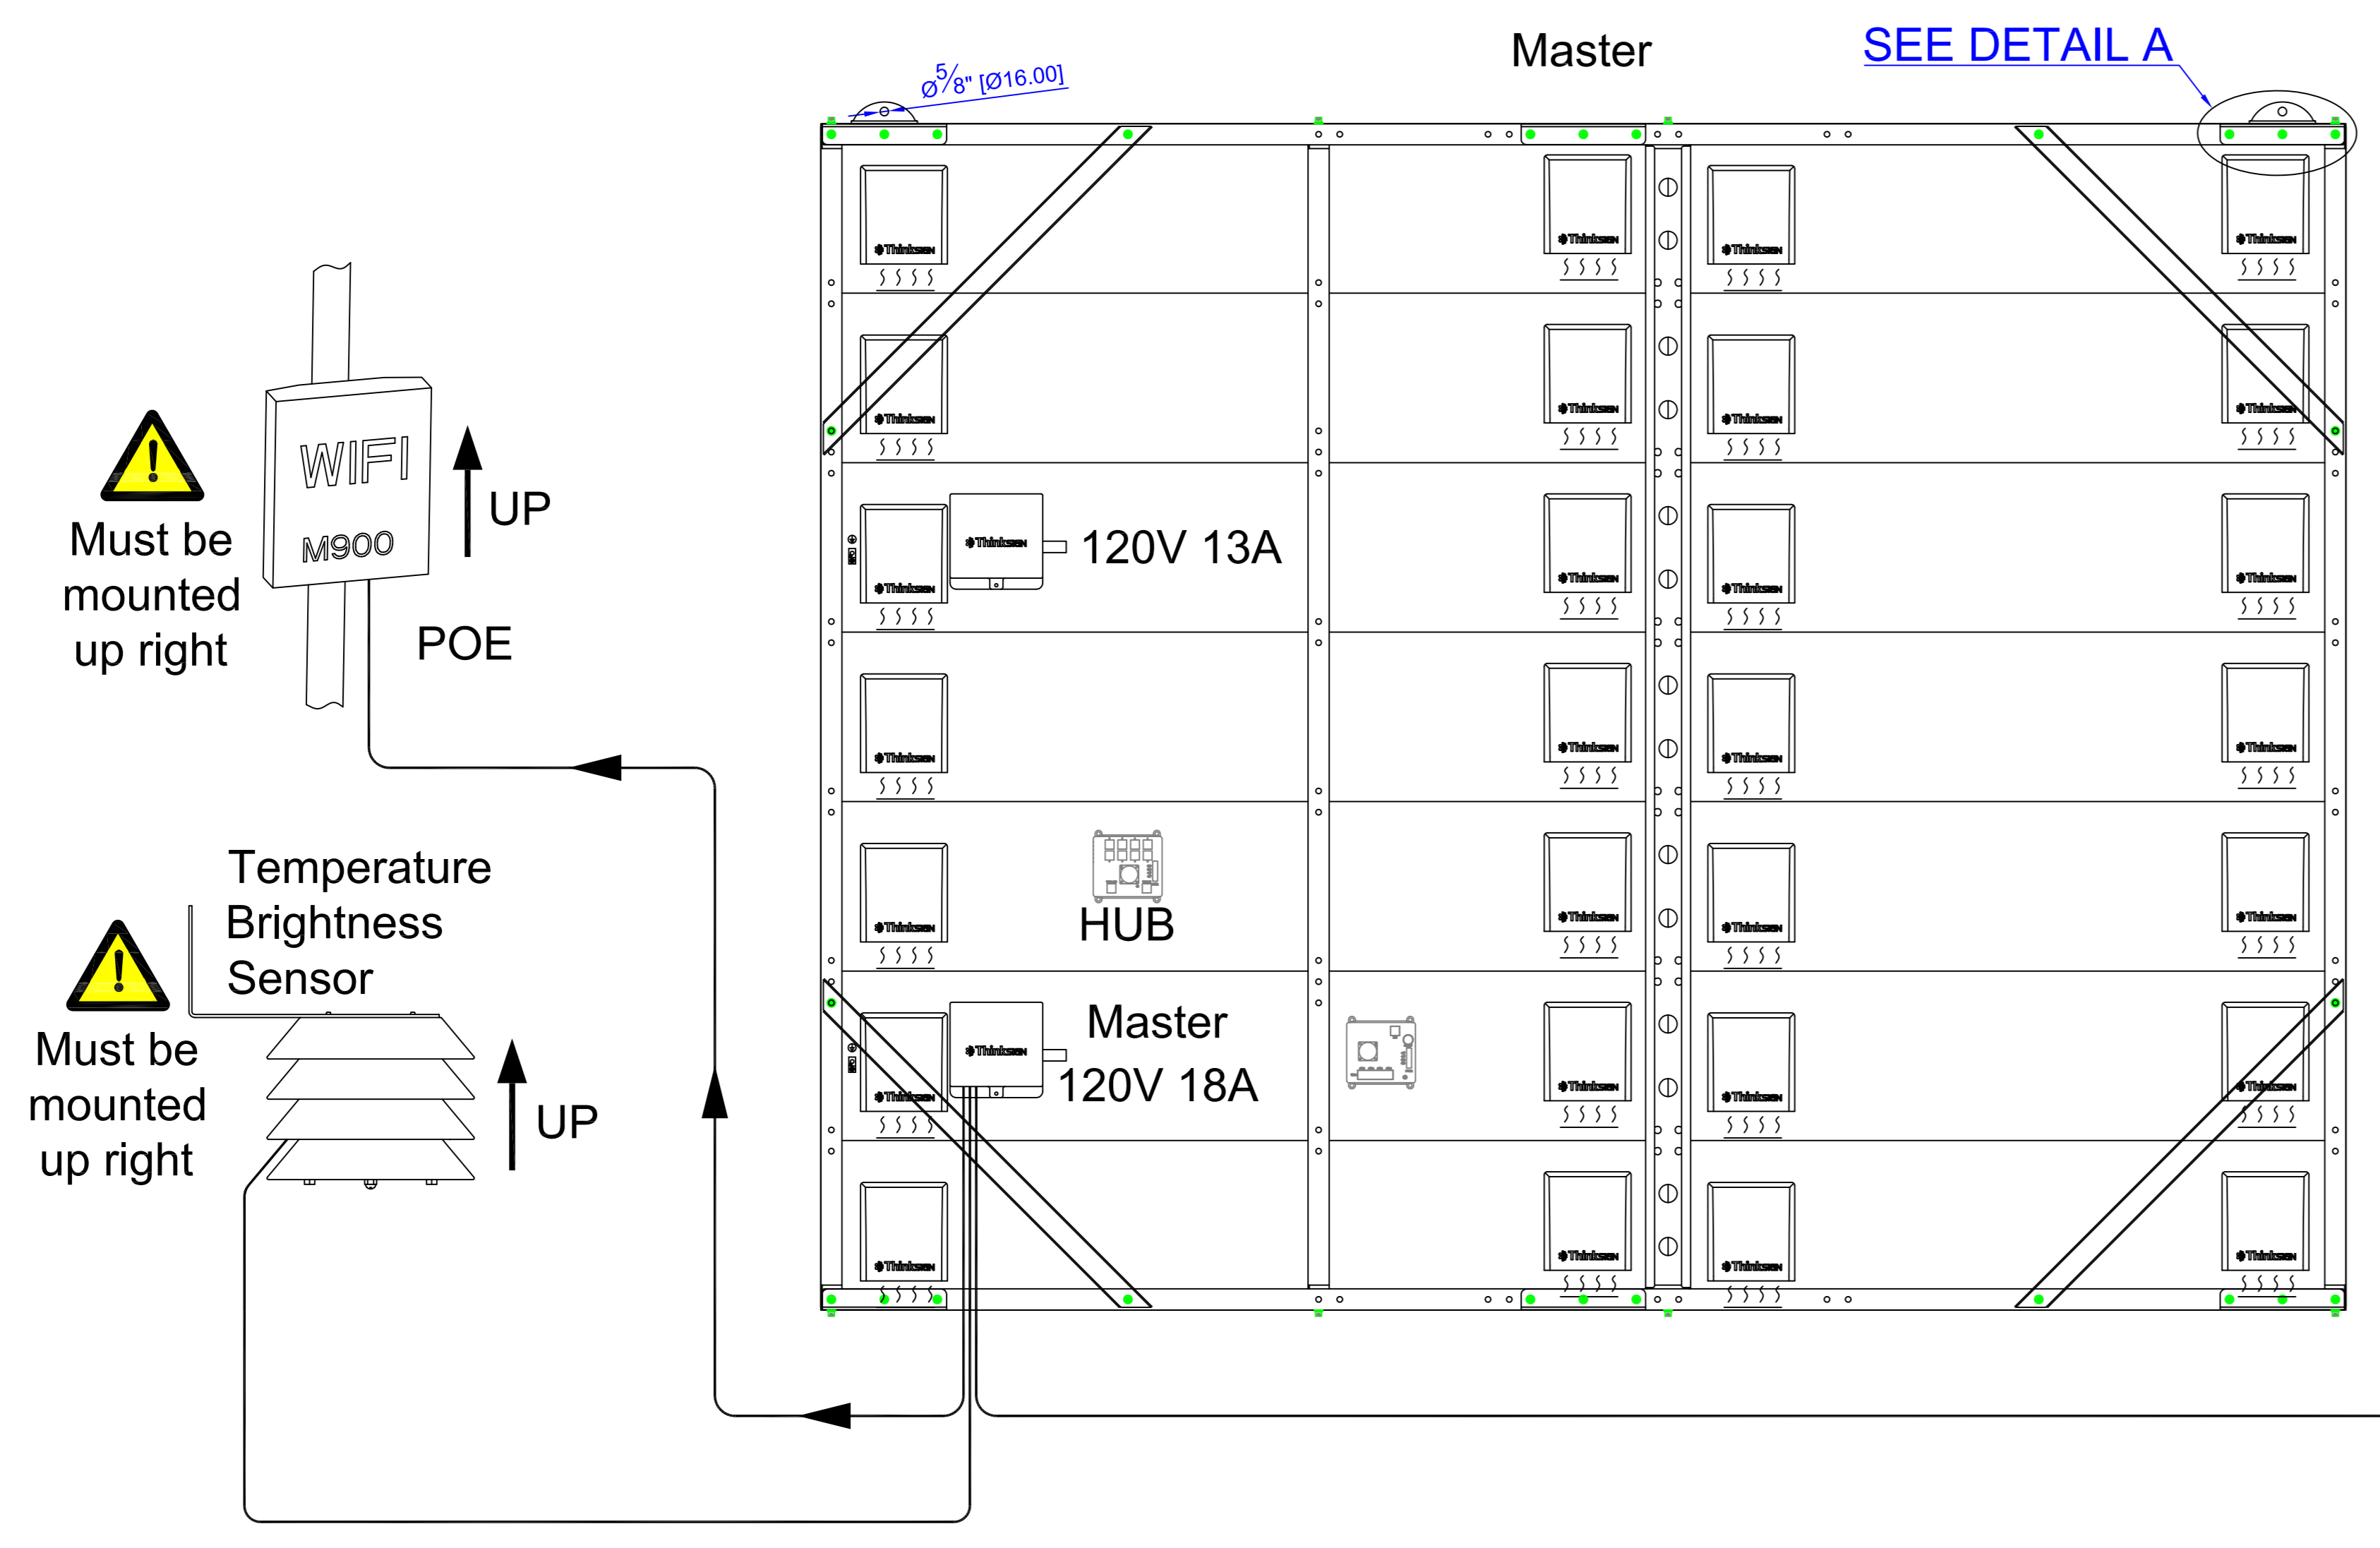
Master

SEE DETAIL A

$\varnothing\frac{5}{8}$" [Ø16.00]

WIFI
M900

UP

Must be mounted up right

POE

120V 13A

HUB

Temperature Brightness Sensor

Must be mounted up right

UP

Master
120V 18A

Thinksen